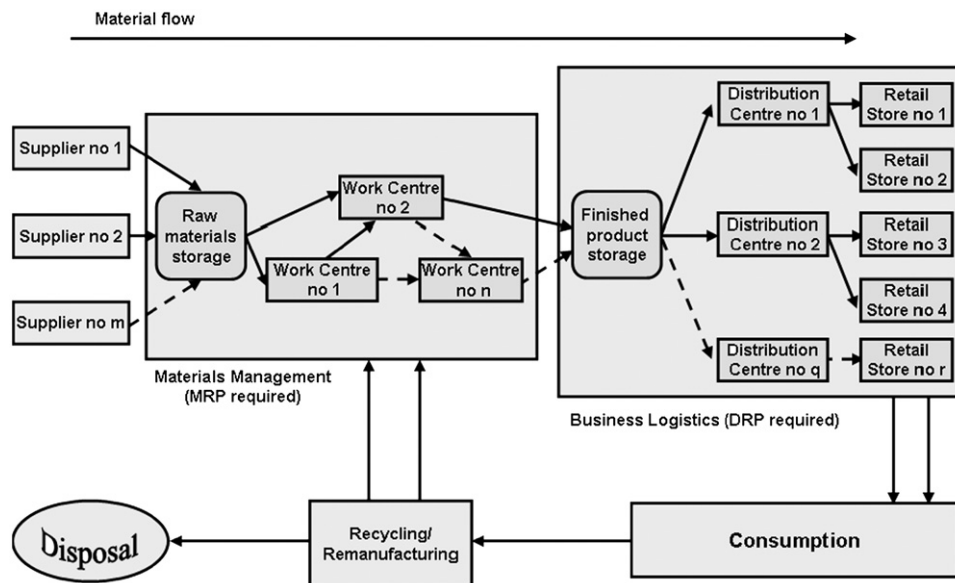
Material flow

Supplier no 1

Supplier no 2

Supplier no m

Raw materials storage

Work Centre no 2

Work Centre no 1

Work Centre no n

Materials Management (MRP required)

Finished product storage

Distribution Centre no 1

Distribution Centre no 2

Distribution Centre no q

Retail Store no 1

Retail Store no 2

Retail Store no 3

Retail Store no 4

Retail Store no r

Business Logistics (DRP required)

Disposal

Recycling/ Remanufacturing

Consumption